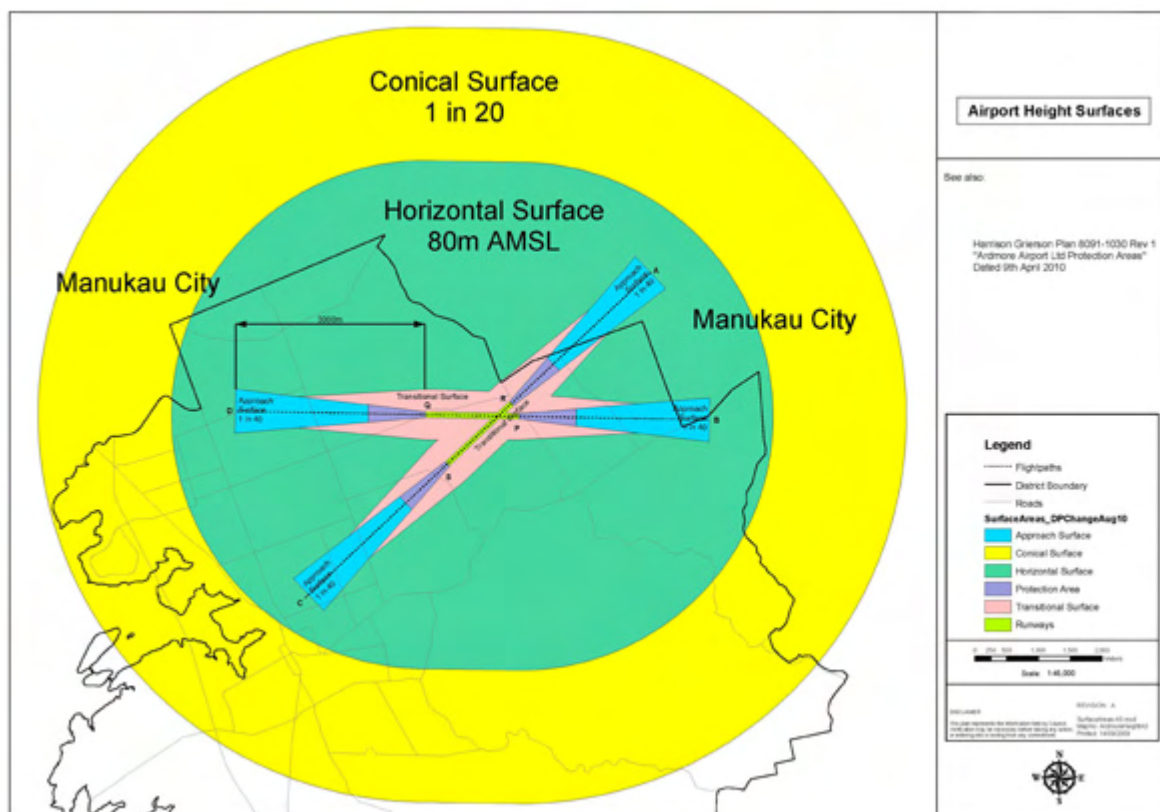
Conical Surface
1 in 20

Horizontal Surface
80m AMSL

Manukau City

Manukau City

3000m

Approach Surface 1 in 40

Transitional Surface

Approach Surface 1 in 40

Approach Surface 1 in 40

Approach Surface 1 in 40

Transitional Surface

A

B

C

D

P

Q

R

S

Airport Height Surfaces

See also:

Harrison Grierson Plan 8091-1030 Rev 1 "Ardmore Airport Ltd Protection Areas" Dated 9th April 2010

Legend

Flightpaths

District Boundary

Roads

SurfaceAreas_DPChangeAug10

Approach Surface

Conical Surface

Horizontal Surface

Protection Area

Transitional Surface

Runways

0 250 500 1,000 1,500 2,000 Meters

Scale: 1:45,000

DISCLAIMER

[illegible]

REVISION: A

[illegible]

N

W

E

S